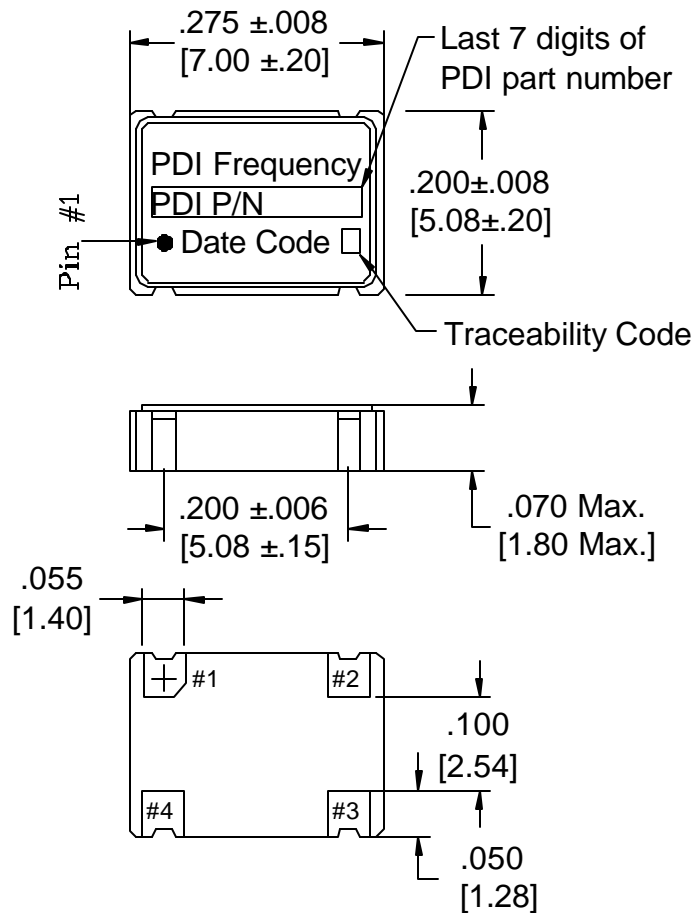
.275 ±.008
[7.00 ±.20]

Last 7 digits of PDI part number

PDI Frequency
PDI P/N
Date Code

Pin #1

.200±.008
[5.08±.20]

Traceability Code

.200 ±.006
[5.08 ±.15]

.070 Max.
[1.80 Max.]

.055
[1.40]

#1
#2
#4
#3

.100
[2.54]

.050
[1.28]